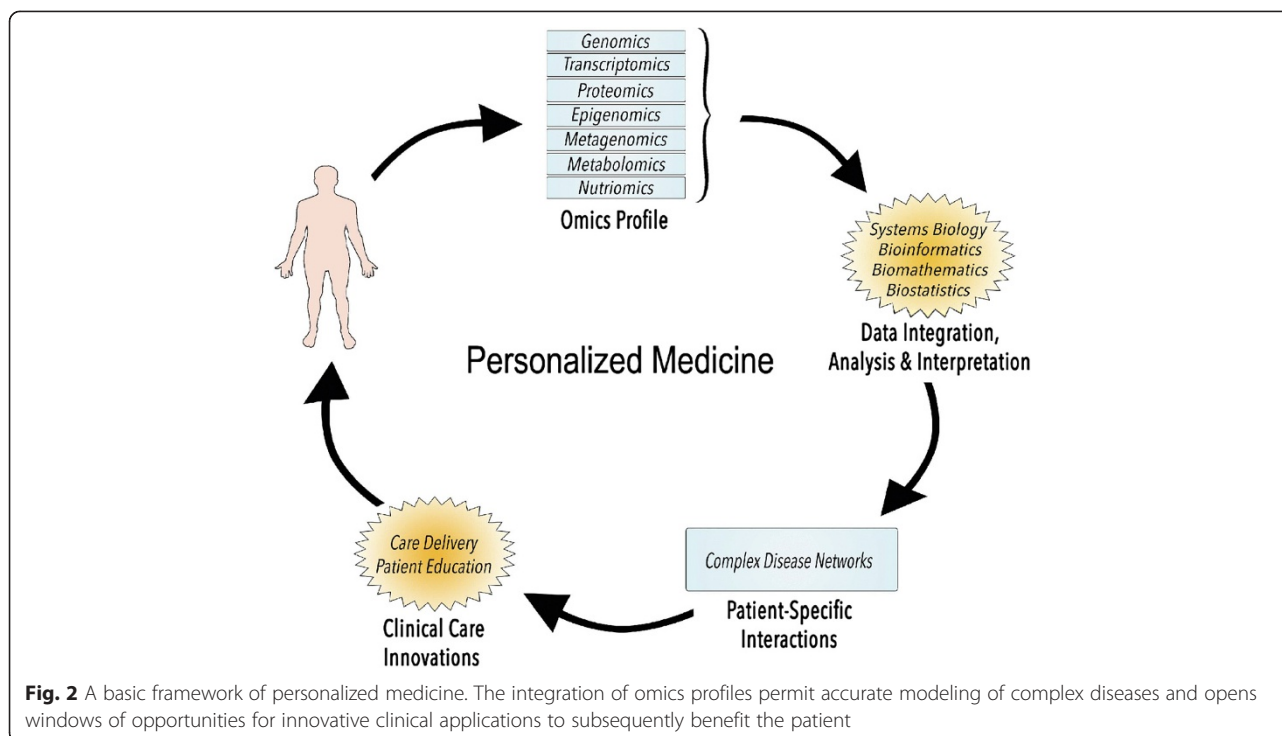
Genomics
Transcriptomics
Proteomics
Epigenomics
Metagenomics
Metabolomics
Nutriomics
Omics Profile

Systems Biology
Bioinformatics
Biomathematics
Biostatistics
Data Integration, Analysis & Interpretation

Personalized Medicine

Complex Disease Networks
Patient-Specific Interactions

Care Delivery
Patient Education
Clinical Care Innovations

**Fig. 2** A basic framework of personalized medicine. The integration of omics profiles permit accurate modeling of complex diseases and opens windows of opportunities for innovative clinical applications to subsequently benefit the patient